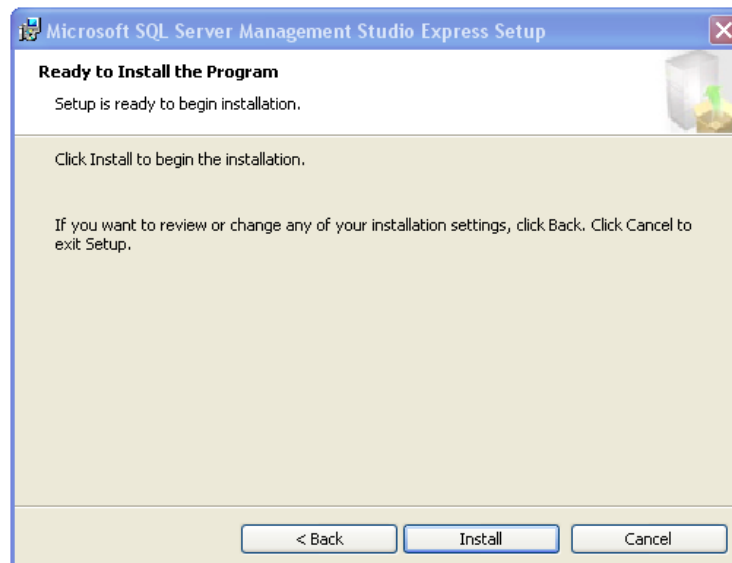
Microsoft SQL Server Management Studio Express Setup

Ready to Install the Program

Setup is ready to begin installation.

Click Install to begin the installation.

If you want to review or change any of your installation settings, click Back. Click Cancel to exit Setup.

< Back

Install

Cancel